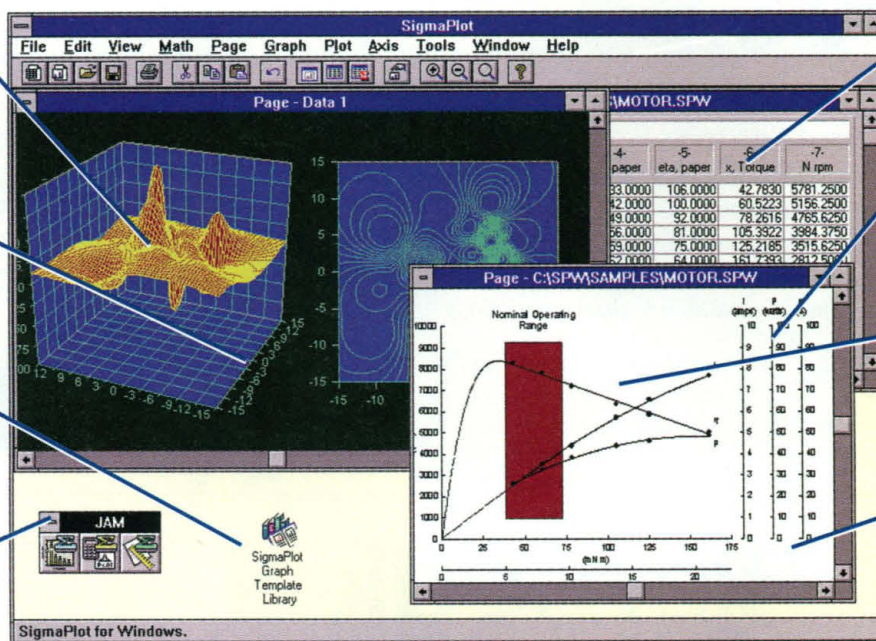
SigmaPlot

File Edit View Math Page Graph Plot Axis Tools Window Help

Page - Data 1

15
10
5
0
-5
-10
-15

-15 -10

300
225
150
75
0
12 9 6 3 0 -3 -6 -9 -12 -15

-15 -12 -9 -6 -3 0 3 6 9 12 15

\MOTOR.SPW

| -4- paper | -5- eta, paper | -6- x, Torque | -7- N rpm |
|---|---|---|---|
| 33.0000 | 106.0000 | 42.7830 | 5781.2500 |
| 42.0000 | 100.0000 | 60.5223 | 5156.2500 |
| 49.0000 | 92.0000 | 78.2616 | 4765.6250 |
| 56.0000 | 81.0000 | 105.3922 | 3984.3750 |
| 59.0000 | 75.0000 | 125.2185 | 3515.6250 |
| 62.0000 | 64.0000 | 161.7393 | 2812.5000 |

Page - C:\SPW\SAMPLES\MOTOR.SPW

Nominal Operating Range

10000
9000
8000
7000
6000
5000
4000
3000
2000
1000
0

0 25 50 75 100 125 150 175

(mN m)

0 5 10 15 20

I (amps) 10 9 8 7 6 5 4 3 2 1 0

P (watts) 100 90 80 70 60 50 40 30 20 10 0

100 90 80 70 60 50 40 30 20 10 0

η

P

JAM

SigmaPlot Graph Template Library

SigmaPlot for Windows.